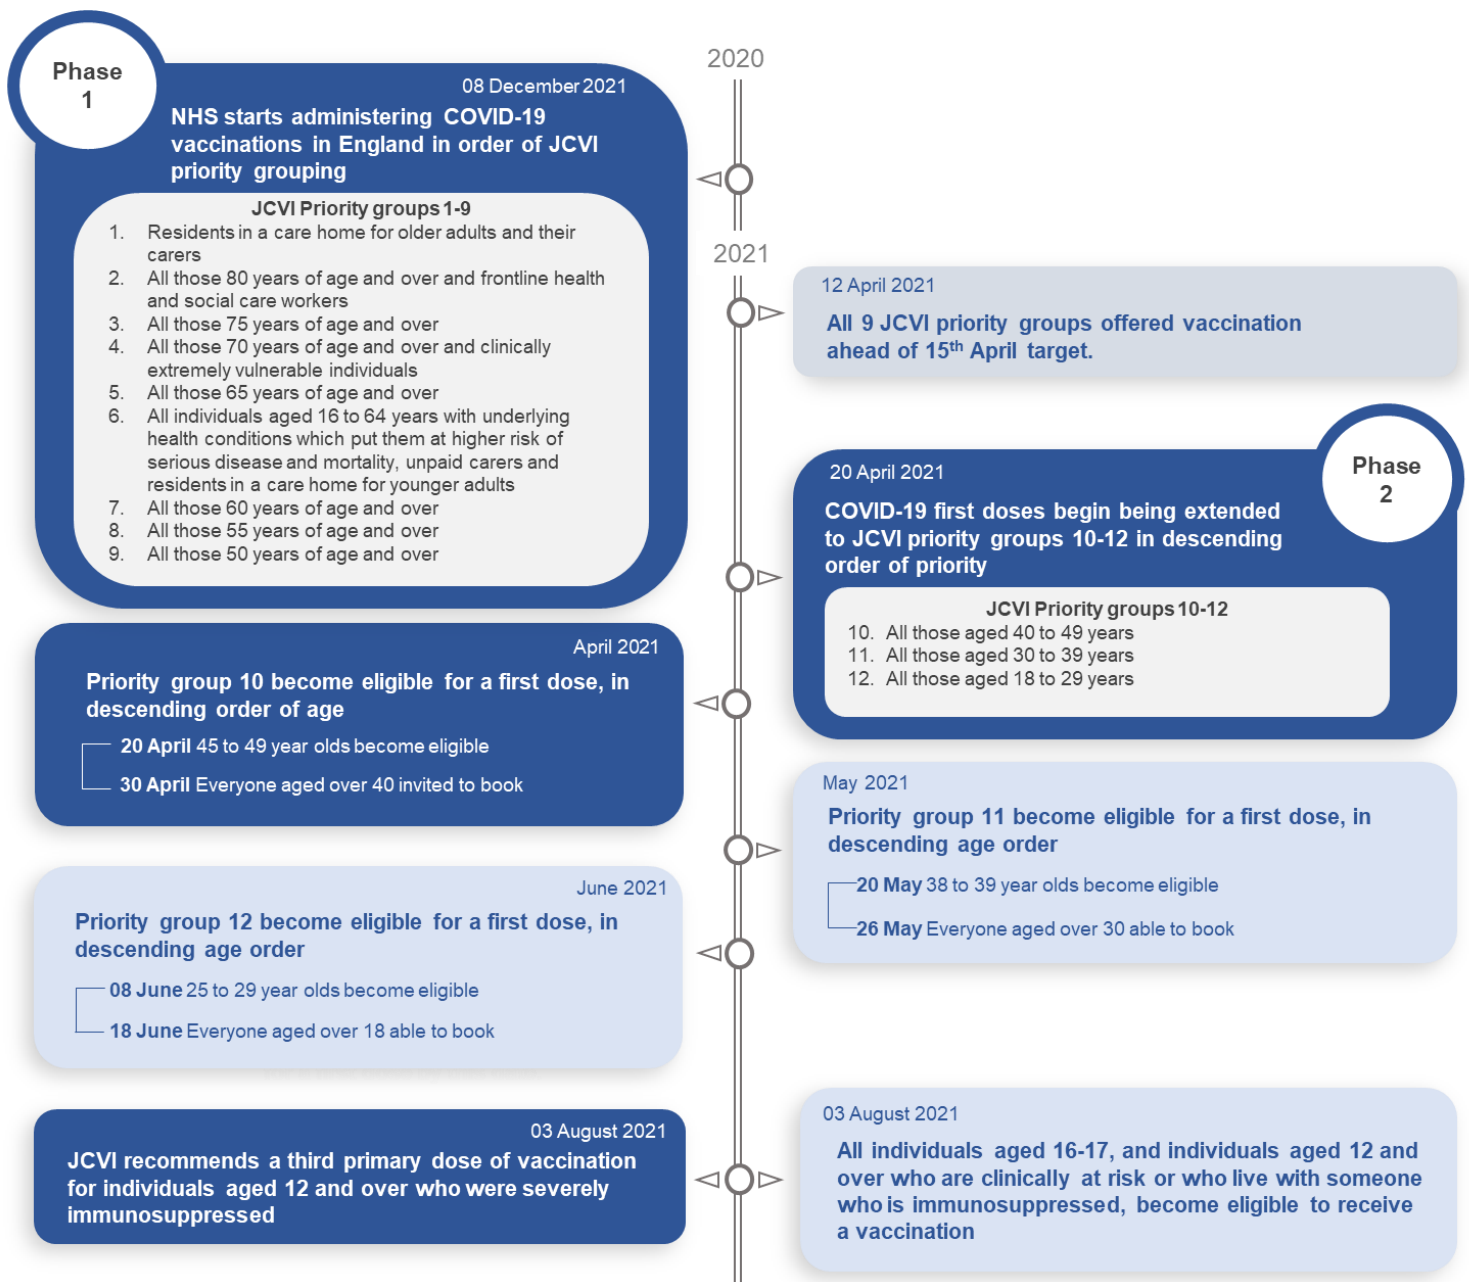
Phase 1

08 December 2021

NHS starts administering COVID-19 vaccinations in England in order of JCVI priority grouping

JCVI Priority groups 1-9
1. Residents in a care home for older adults and their carers
2. All those 80 years of age and over and frontline health and social care workers
3. All those 75 years of age and over
4. All those 70 years of age and over and clinically extremely vulnerable individuals
5. All those 65 years of age and over
6. All individuals aged 16 to 64 years with underlying health conditions which put them at higher risk of serious disease and mortality, unpaid carers and residents in a care home for younger adults
7. All those 60 years of age and over
8. All those 55 years of age and over
9. All those 50 years of age and over

2020

2021

12 April 2021

All 9 JCVI priority groups offered vaccination ahead of 15$^{th}$ April target.

Phase 2

20 April 2021

COVID-19 first doses begin being extended to JCVI priority groups 10-12 in descending order of priority

JCVI Priority groups 10-12
10. All those aged 40 to 49 years
11. All those aged 30 to 39 years
12. All those aged 18 to 29 years

April 2021

Priority group 10 become eligible for a first dose, in descending order of age

20 April 45 to 49 year olds become eligible

30 April Everyone aged over 40 invited to book

May 2021

Priority group 11 become eligible for a first dose, in descending age order

20 May 38 to 39 year olds become eligible

26 May Everyone aged over 30 able to book

June 2021

Priority group 12 become eligible for a first dose, in descending age order

08 June 25 to 29 year olds become eligible

18 June Everyone aged over 18 able to book

03 August 2021

JCVI recommends a third primary dose of vaccination for individuals aged 12 and over who were severely immunosuppressed

03 August 2021

All individuals aged 16-17, and individuals aged 12 and over who are clinically at risk or who live with someone who is immunosuppressed, become eligible to receive a vaccination